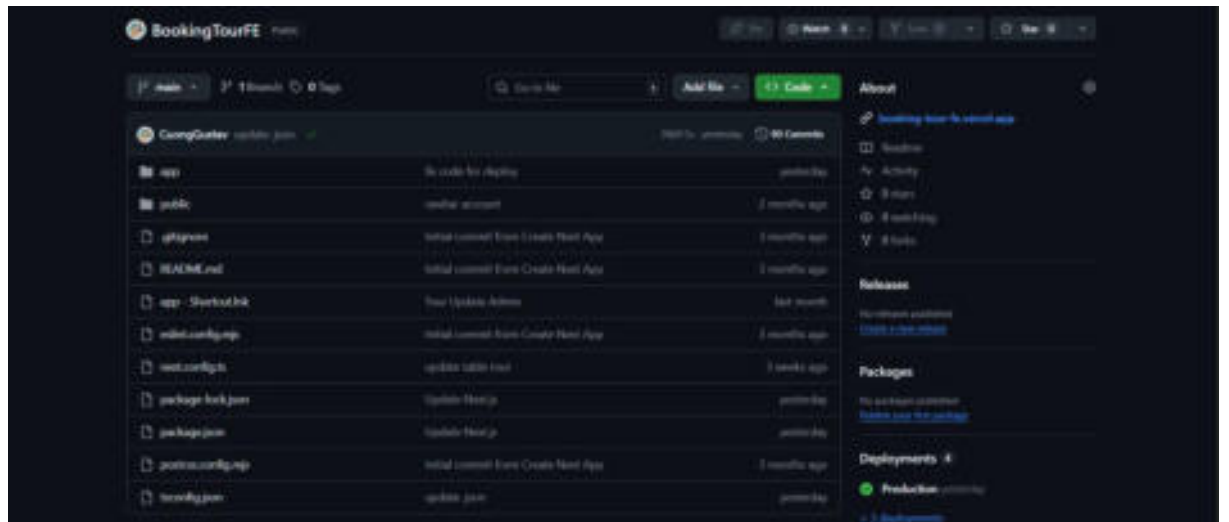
BookingTourFE Public

Pin Watch 0 Fork 0 Star 0

main 1 Branch 0 Tags

Go to file Add file Code

About

booking-tour-fe.vercel.app

Readme
Activity
0 stars
0 watching
0 forks

Releases

No releases published
Create a new release

Packages

No packages published
Publish your first package

Deployments 4

Production yesterday

+ 3 deployments

CuongGuetav update json

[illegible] yesterday 80 Commits

| | | |
|---|---|---|
| app | fix code for deploy | yesterday |
| public | sidebar account | 2 months ago |
| .gitignore | Initial commit from Create Next App | 3 months ago |
| README.md | Initial commit from Create Next App | 3 months ago |
| app - Shortcut.lnk | Tour Update Admin | last month |
| eslint.config.mjs | Initial commit from Create Next App | 3 months ago |
| next.config.ts | update table tour | 3 weeks ago |
| package-lock.json | Update Next.js | yesterday |
| package.json | Update Next.js | yesterday |
| postcss.config.mjs | Initial commit from Create Next App | 3 months ago |
| tsconfig.json | update json | yesterday |